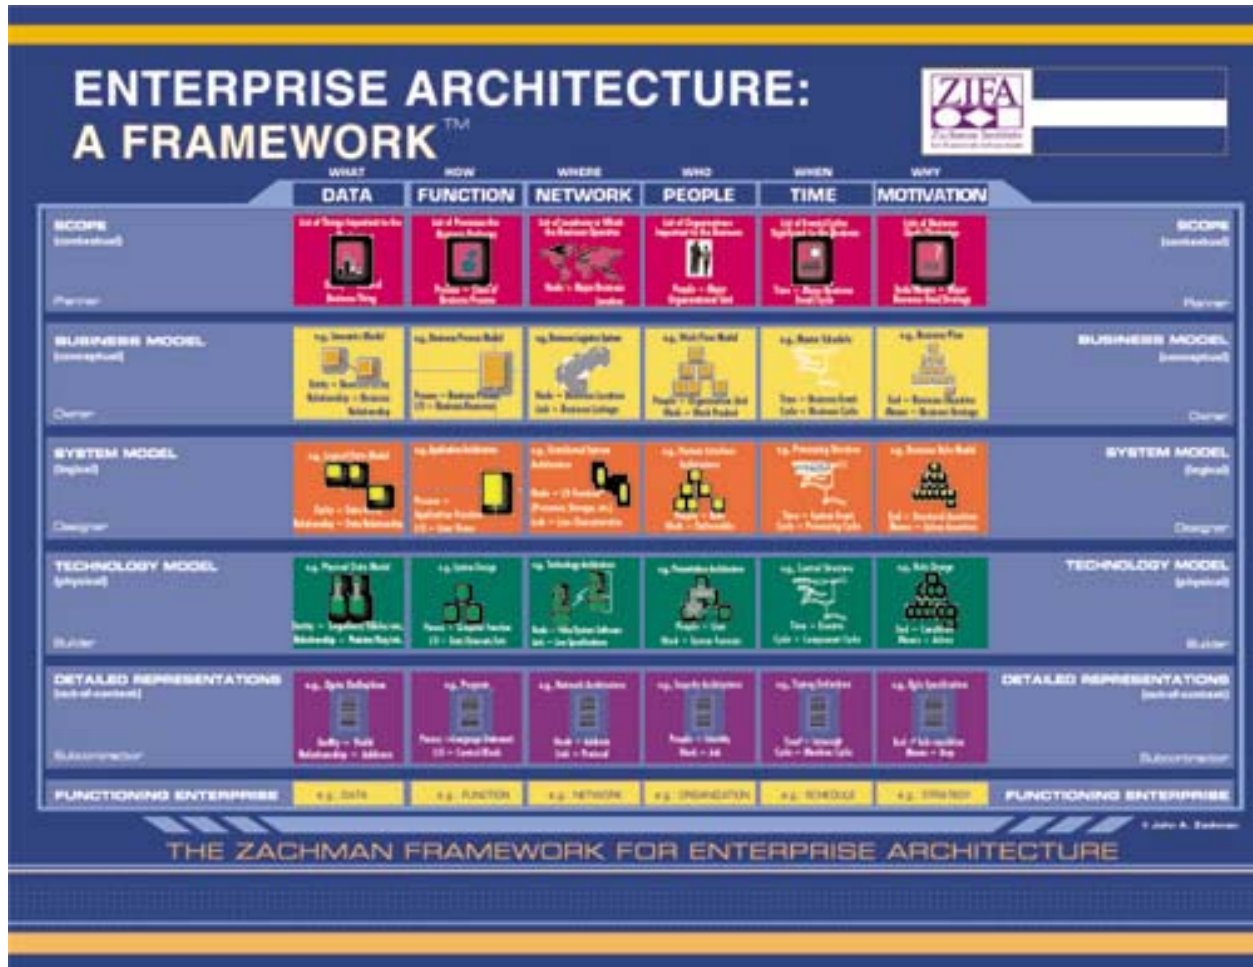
ENTERPRISE ARCHITECTURE: A FRAMEWORK™

ZIFA

Zachman Institute for Framework Advancement

| | WHAT DATA | HOW FUNCTION | WHERE NETWORK | WHO PEOPLE | WHEN TIME | WHY MOTIVATION | |
|---|---|---|---|---|---|---|---|
| SCOPE (contextual) Planner | List of Things Important to the Business | List of Processes the Business Performs | List of Locations in Which the Business Operates | List of Organizations Important to the Business | List of Events/Cycles Significant to the Business | List of Business Goals/Strategies | SCOPE (contextual) Planner |
| BUSINESS MODEL (conceptual) Owner | e.g. Semantic Model | e.g. Business Process Model | e.g. Business Logistics System | e.g. Work Flow Model | e.g. Master Schedule | e.g. Business Plan | BUSINESS MODEL (conceptual) Owner |
| SYSTEM MODEL (logical) Designer | e.g. Logical Data Model | e.g. Application Architecture | e.g. Distributed System Architecture | e.g. Human Interface Architecture | e.g. Processing Structure | e.g. Business Rule Model | SYSTEM MODEL (logical) Designer |
| TECHNOLOGY MODEL (physical) Builder | e.g. Physical Data Model | e.g. System Design | e.g. Technology Architecture | e.g. Presentation Architecture | e.g. Control Structure | e.g. Rule Design | TECHNOLOGY MODEL (physical) Builder |
| DETAILED REPRESENTATIONS (out-of-context) Subcontractor | e.g. Data Definition | e.g. Program | e.g. Network Architecture | e.g. Security Architecture | e.g. Timing Definition | e.g. Rule Specification | DETAILED REPRESENTATIONS (out-of-context) Subcontractor |
| FUNCTIONING ENTERPRISE | e.g. DATA | e.g. FUNCTION | e.g. NETWORK | e.g. ORGANIZATION | e.g. SCHEDULE | e.g. STRATEGY | FUNCTIONING ENTERPRISE |

© John A. Zachman

THE ZACHMAN FRAMEWORK FOR ENTERPRISE ARCHITECTURE